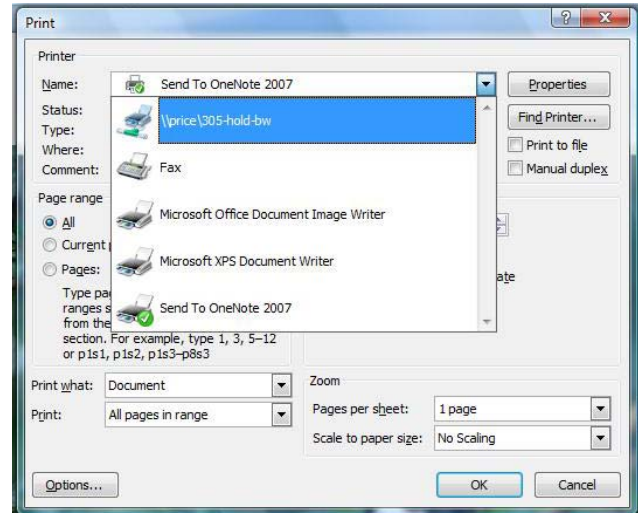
Print

Printer

Name: Send To OneNote 2007

Properties

Status:
Type:
Where:
Comment:

Find Printer...

Print to file

Manual duplex

\\price\305-hold-bw

Fax

Microsoft Office Document Image Writer

Microsoft XPS Document Writer

Send To OneNote 2007

Page range

All

Current

Pages:

Type pa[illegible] ranges s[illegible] from the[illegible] section. For example, type 1, 3, 5–12 or p1s1, p1s2, p1s3–p8s3

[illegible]ate

Print what: Document

Print: All pages in range

Zoom

Pages per sheet: 1 page

Scale to paper size: No Scaling

Options...

OK

Cancel